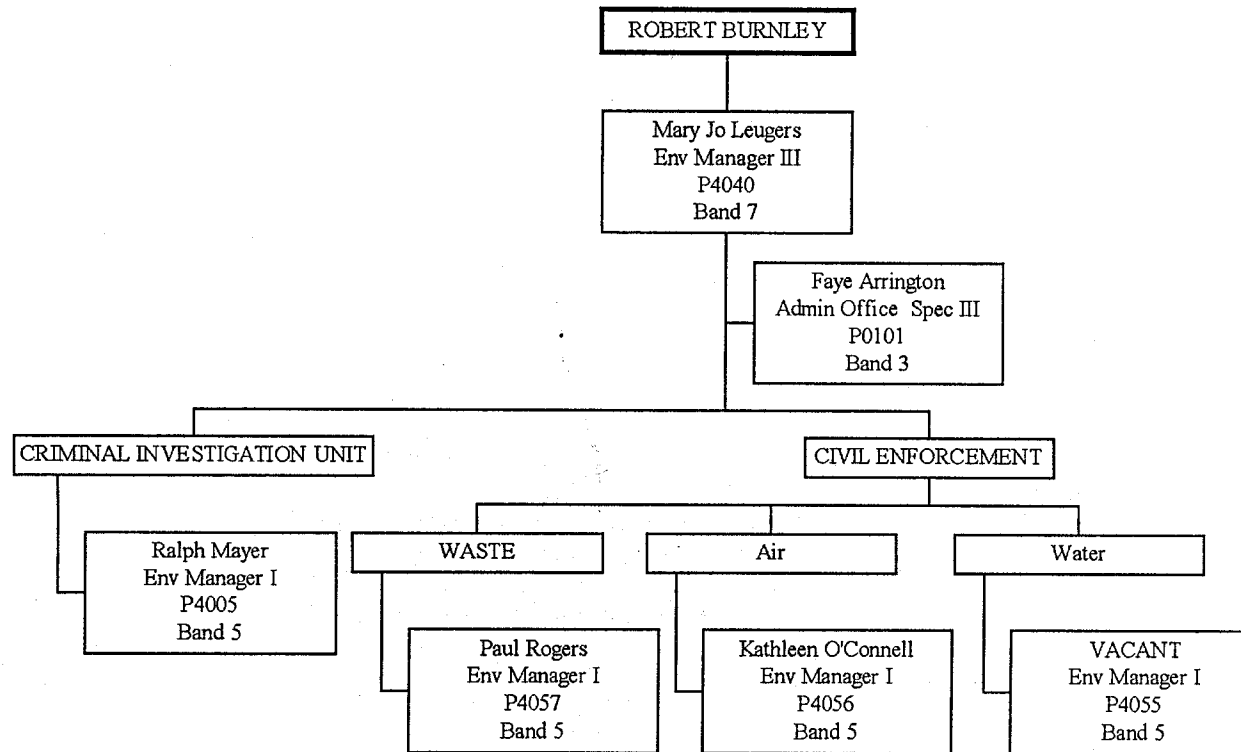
ROBERT BURNLEY

Mary Jo Leugers
Env Manager III
P4040
Band 7

Faye Arrington
Admin Office Spec III
P0101
Band 3

CRIMINAL INVESTIGATION UNIT

CIVIL ENFORCEMENT

Ralph Mayer
Env Manager I
P4005
Band 5

WASTE

Air

Water

Paul Rogers
Env Manager I
P4057
Band 5

Kathleen O'Connell
Env Manager I
P4056
Band 5

VACANT
Env Manager I
P4055
Band 5